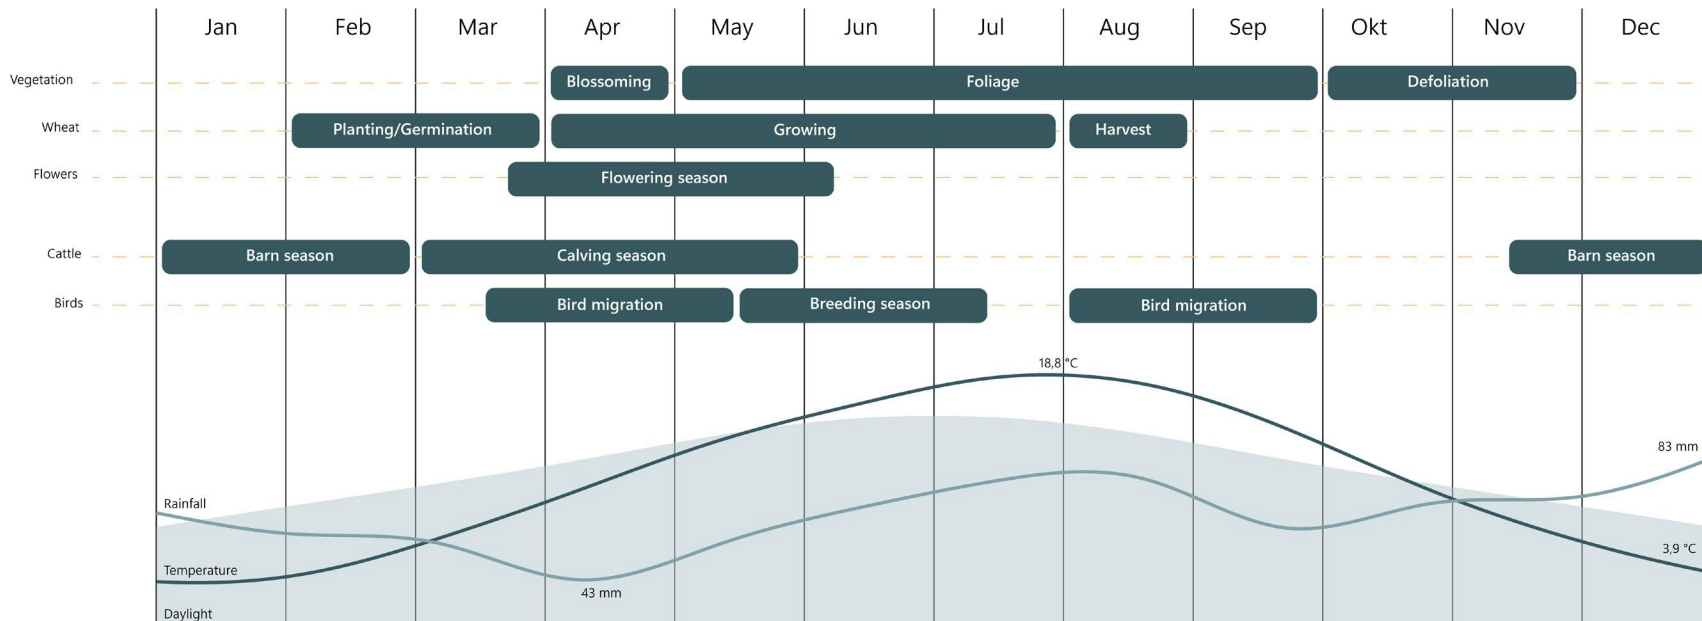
| | Jan | Feb | Mar | Apr | May | Jun | Jul | Aug | Sep | Okt | Nov | Dec |
|---|---|---|---|---|---|---|---|---|---|---|---|---|

Vegetation: Blossoming, Foliage, Defoliation

Wheat: Planting/Germination, Growing, Harvest

Flowers: Flowering season

Cattle: Barn season, Calving season, Barn season

Birds: Bird migration, Breeding season, Bird migration

18,8 °C

83 mm

Rainfall

3,9 °C

Temperature

43 mm

Daylight